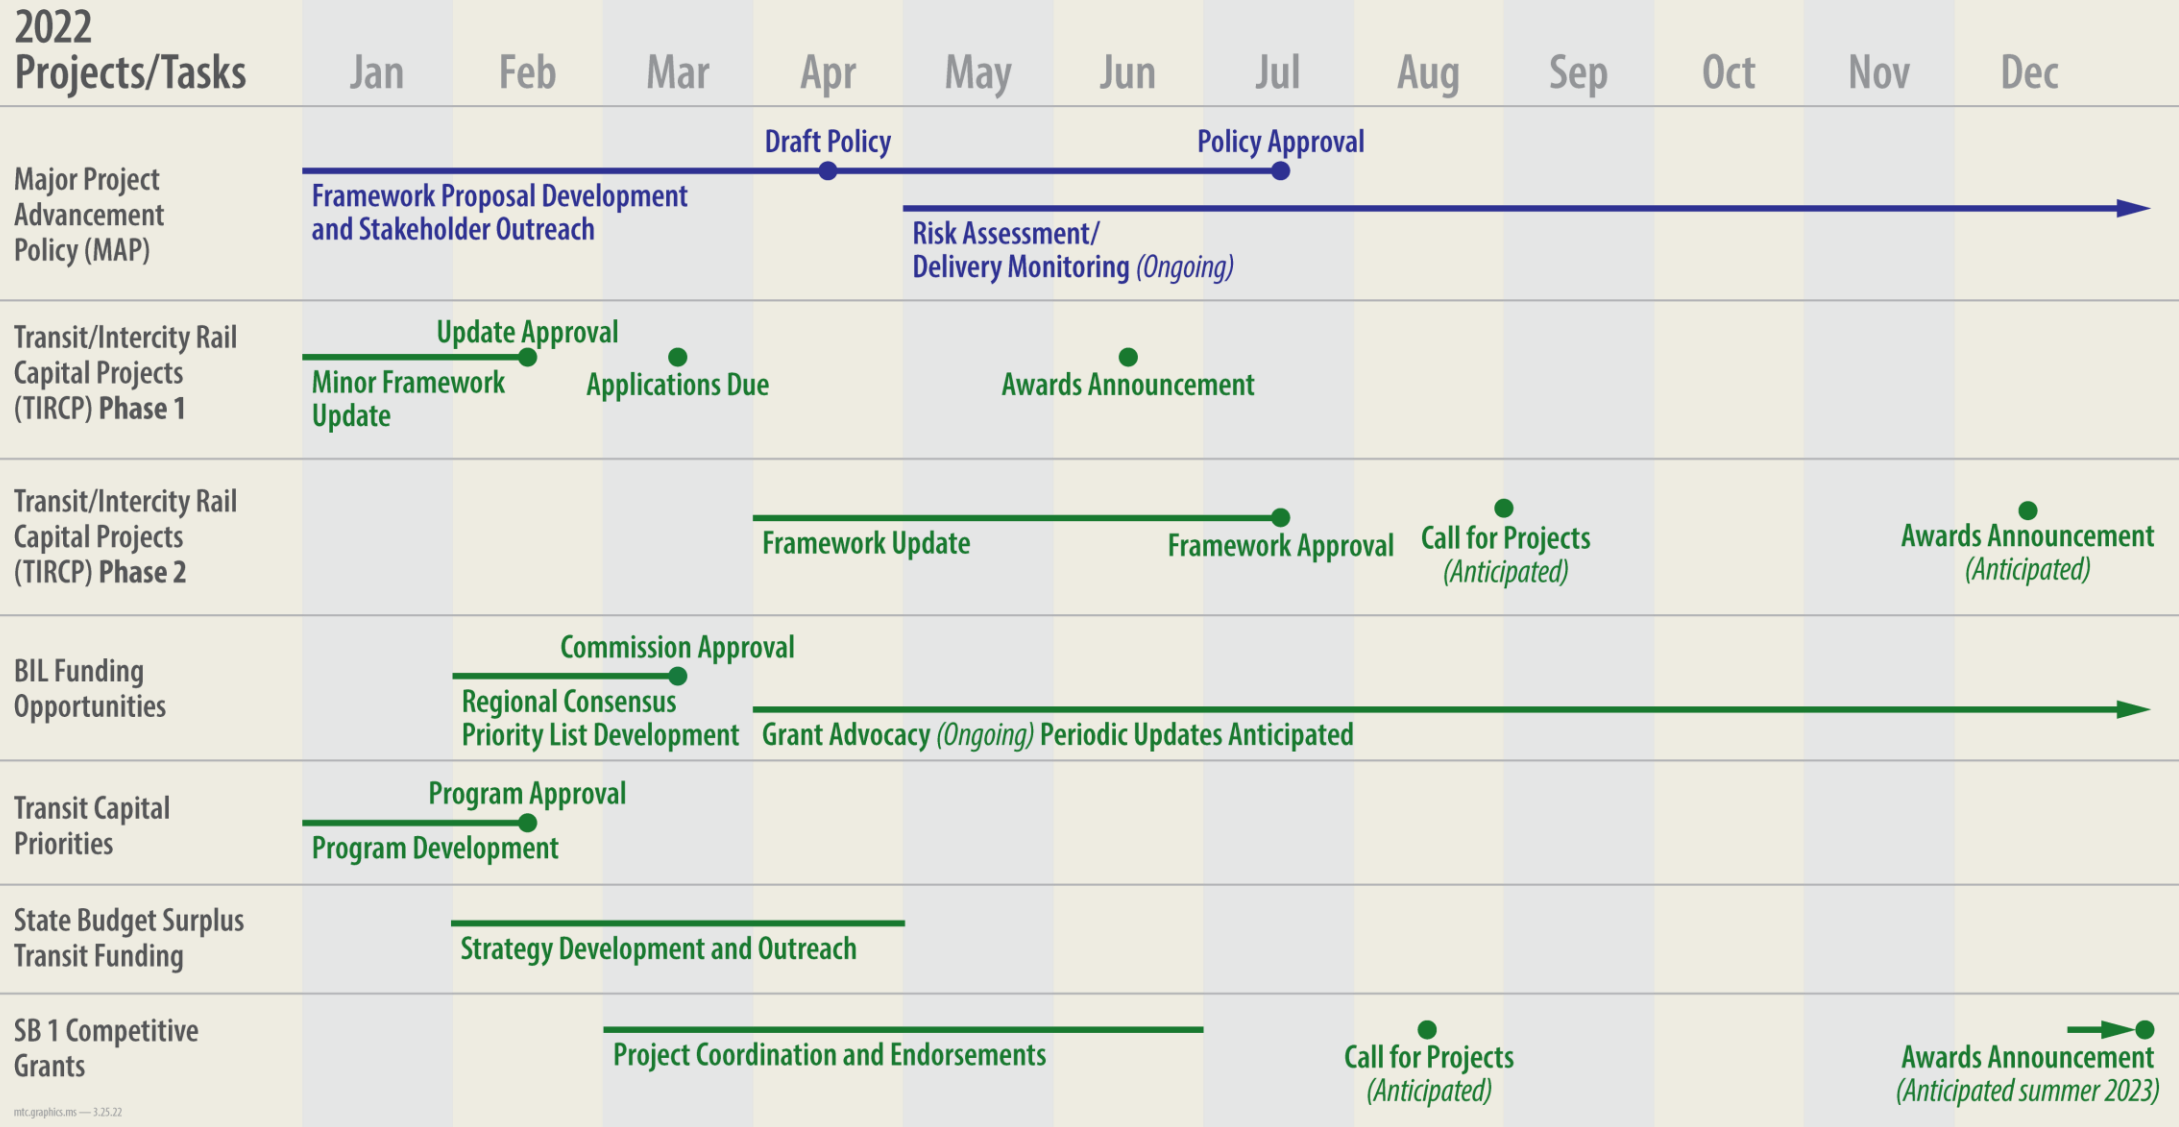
2022 Projects/Tasks

Jan Feb Mar Apr May Jun Jul Aug Sep Oct Nov Dec

Major Project Advancement Policy (MAP)

Draft Policy

Policy Approval

Framework Proposal Development and Stakeholder Outreach

Risk Assessment/ Delivery Monitoring (Ongoing)

Transit/Intercity Rail Capital Projects (TIRCP) Phase 1

Update Approval

Minor Framework Update

Applications Due

Awards Announcement

Transit/Intercity Rail Capital Projects (TIRCP) Phase 2

Framework Update

Framework Approval

Call for Projects (Anticipated)

Awards Announcement (Anticipated)

BIL Funding Opportunities

Commission Approval

Regional Consensus Priority List Development

Grant Advocacy (Ongoing) Periodic Updates Anticipated

Transit Capital Priorities

Program Approval

Program Development

State Budget Surplus Transit Funding

Strategy Development and Outreach

SB 1 Competitive Grants

Project Coordination and Endorsements

Call for Projects (Anticipated)

Awards Announcement (Anticipated summer 2023)

mtc.graphics.ms — 3.25.22